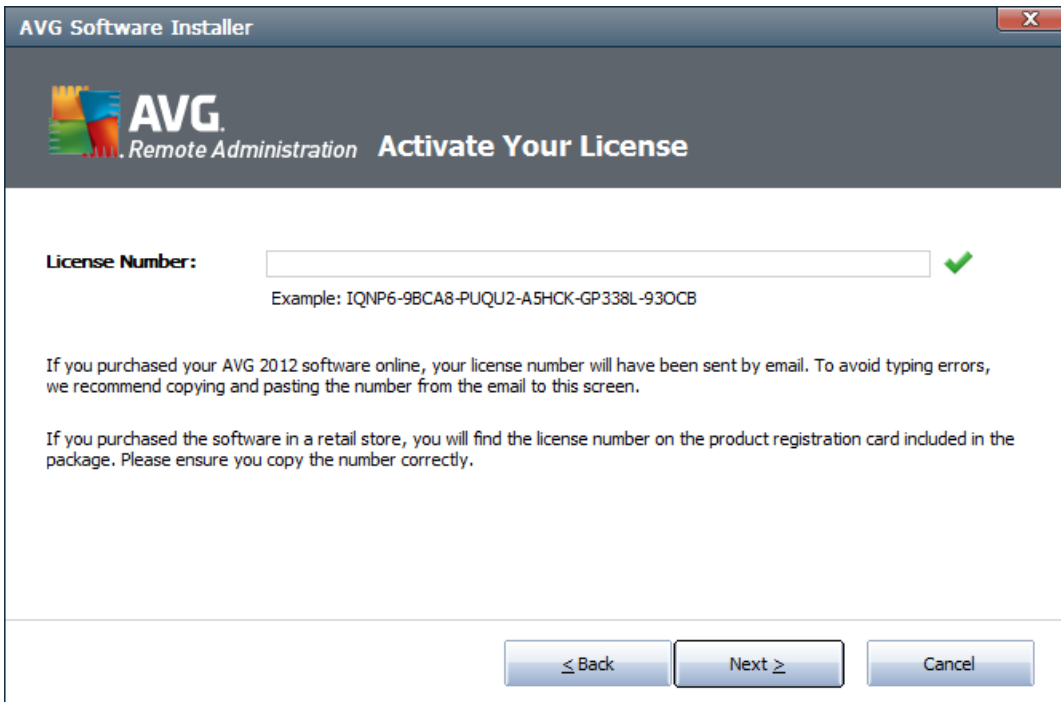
AVG Software Installer

X

AVG. Remote Administration

Activate Your License

License Number:

Example: IQNP6-9BCA8-PUQU2-A5HCK-GP338L-93OCB

If you purchased your AVG 2012 software online, your license number will have been sent by email. To avoid typing errors, we recommend copying and pasting the number from the email to this screen.

If you purchased the software in a retail store, you will find the license number on the product registration card included in the package. Please ensure you copy the number correctly.

< Back

Next >

Cancel